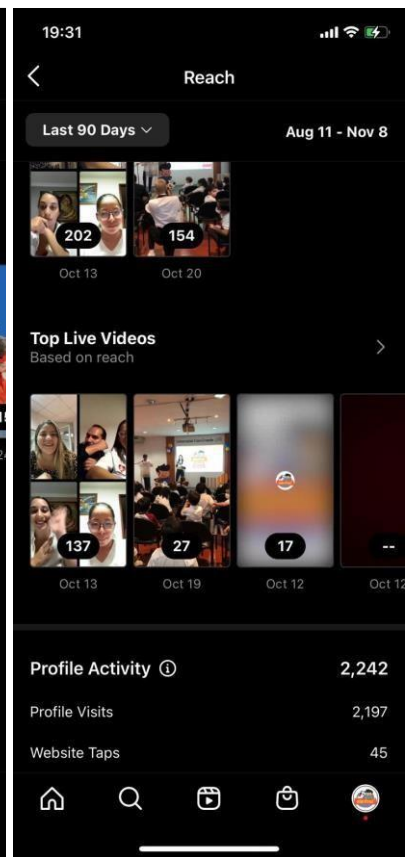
19:31

Reach

Last 90 Days

Aug 11 - Nov 8

202

154

Oct 13

Oct 20

Top Live Videos

Based on reach

137

27

17

--

Oct 13

Oct 19

Oct 12

Oct 12

Profile Activity

2,242

Profile Visits

2,197

Website Taps

45